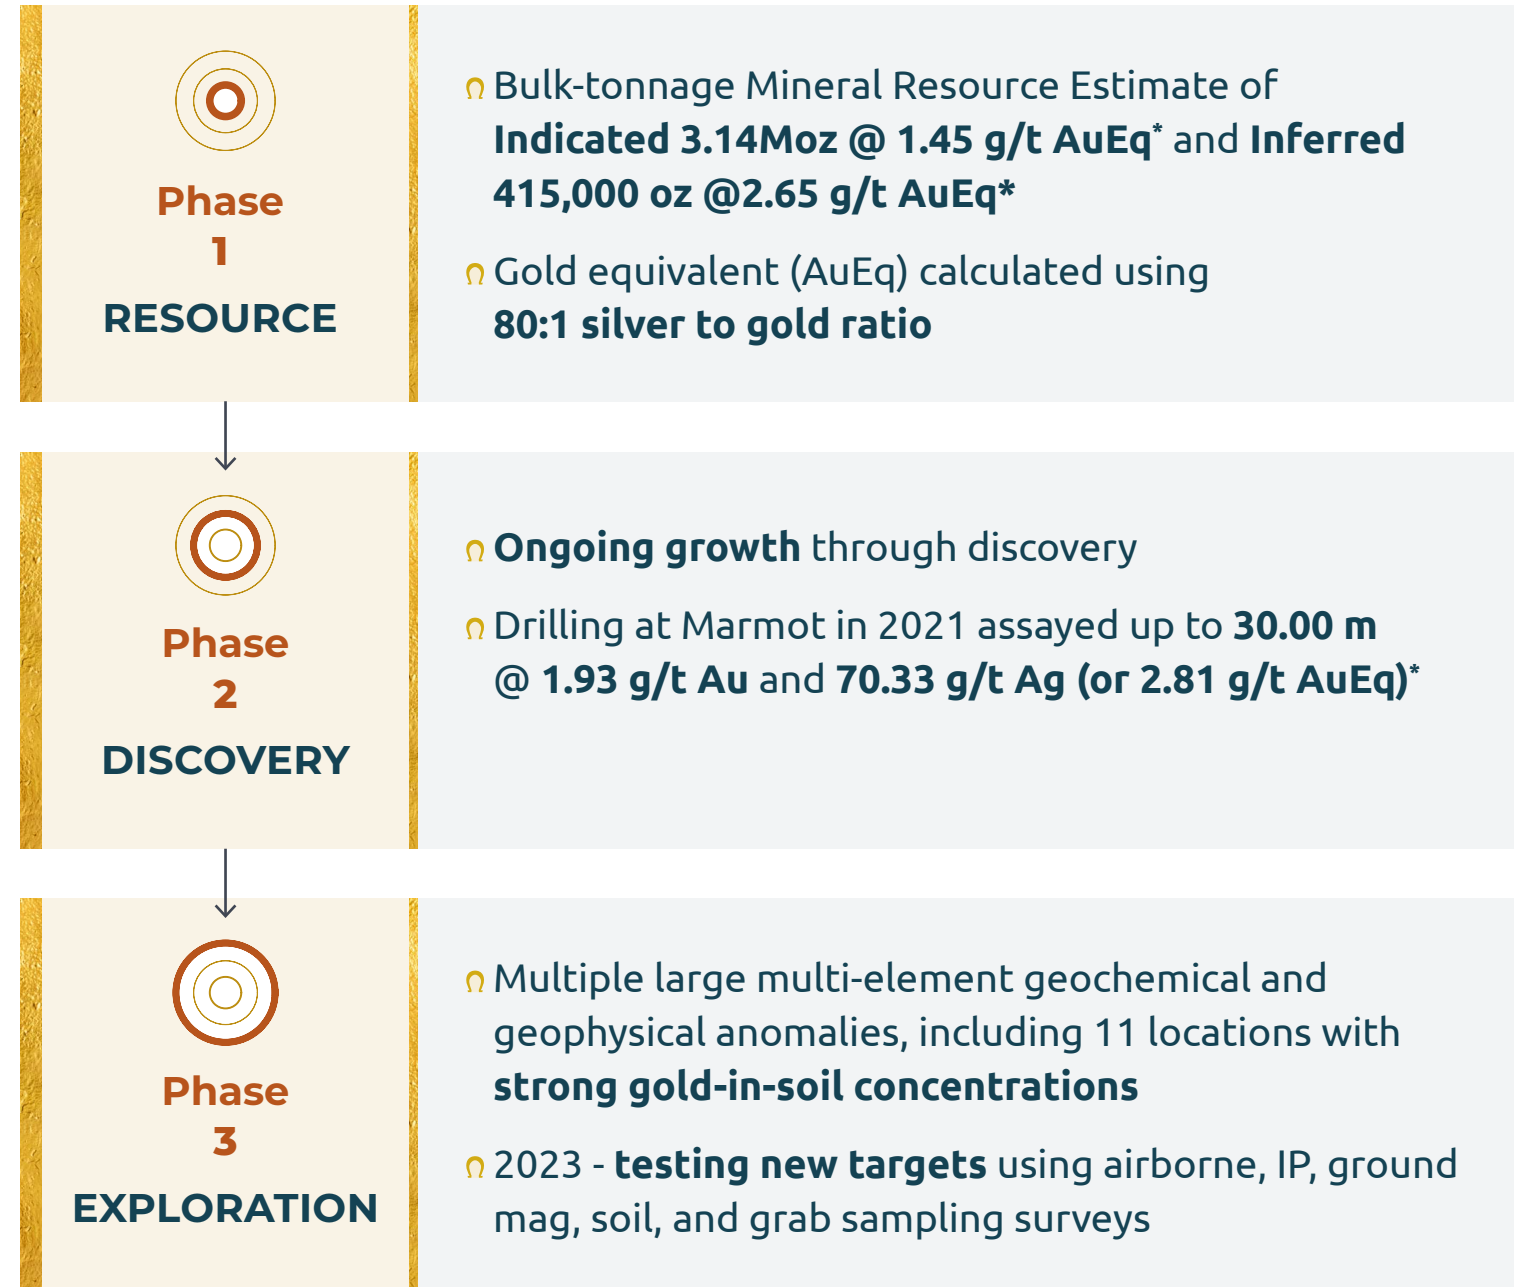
Phase
1
RESOURCE

Bulk-tonnage Mineral Resource Estimate of **Indicated 3.14Moz @ 1.45 g/t AuEq*** and **Inferred 415,000 oz @2.65 g/t AuEq***

Gold equivalent (AuEq) calculated using **80:1 silver to gold ratio**

Phase
2
DISCOVERY

**Ongoing growth** through discovery

Drilling at Marmot in 2021 assayed up to **30.00 m** @ **1.93 g/t Au** and **70.33 g/t Ag (or 2.81 g/t AuEq)***

Phase
3
EXPLORATION

Multiple large multi-element geochemical and geophysical anomalies, including 11 locations with **strong gold-in-soil concentrations**

2023 - **testing new targets** using airborne, IP, ground mag, soil, and grab sampling surveys